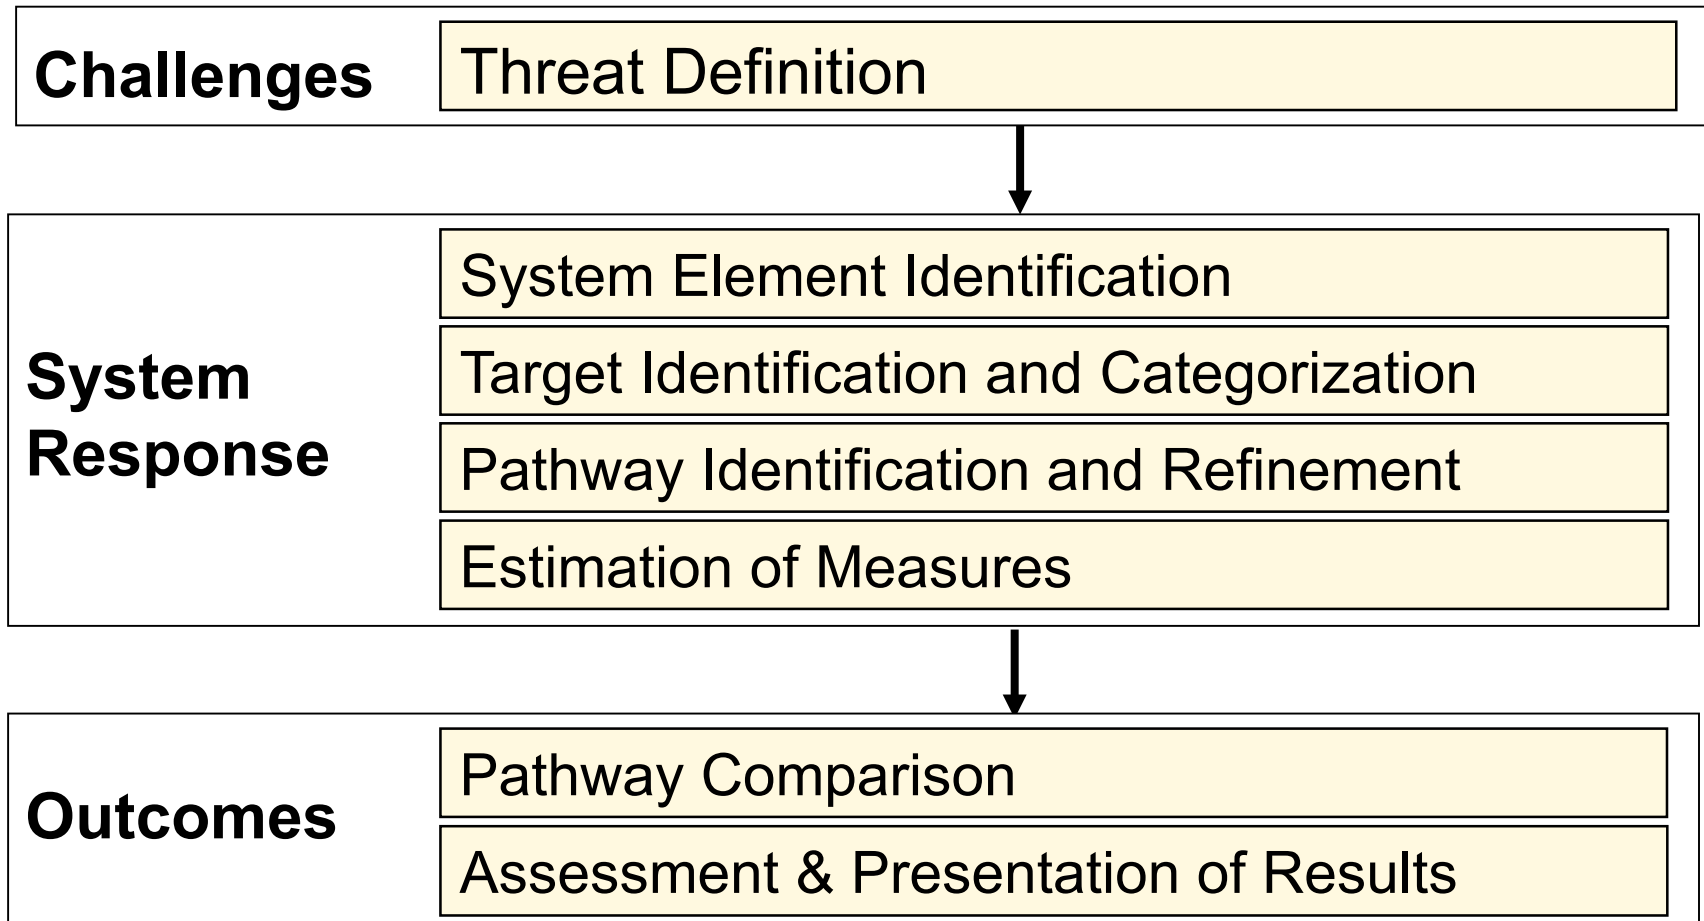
Challenges

Threat Definition

System Response

System Element Identification

Target Identification and Categorization

Pathway Identification and Refinement

Estimation of Measures

Outcomes

Pathway Comparison

Assessment & Presentation of Results